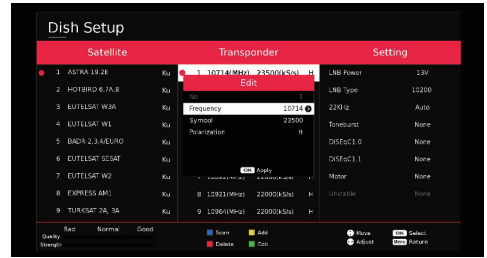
Dish Setup

| Satellite | | Transponder | Setting | |
|---|---|---|---|---|
| 1 ASTRA 19.2E | Ku | 1 10714(MHz) 23500(kS/s) H | LNB Power | 13V |
| 2 HOTBIRD 6,7A,8 | Ku | | LNB Type | 10200 |
| 3 EUTELSAT W3A | Ku | | 22KHz | Auto |
| 4 EUTELSAT W1 | Ku | | Toneburst | None |
| 5 BADR-2,3,4/EURO | Ku | | DiSEqC1.0 | None |
| 6 EUTELSAT SESAT | Ku | | DiSEqC1.1 | None |
| 7 EUTELSAT W2 | Ku | 7 10831(MHz) 22000(kS/s) H | Motor | None |
| 8 EXPRESS AM1 | Ku | 8 10921(MHz) 22000(kS/s) H | Unicable | None |
| 9 TURKSAT 2A, 3A | Ku | 9 10964(MHz) 22000(kS/s) H | | |

Edit
No. 1
Frequency 10714
Symbol 23500
Polarization H
OK Apply

Bad Normal Good
Quality
Strength

Scan Add
Delete Edit

Move OK Select
Adjust Menu Return